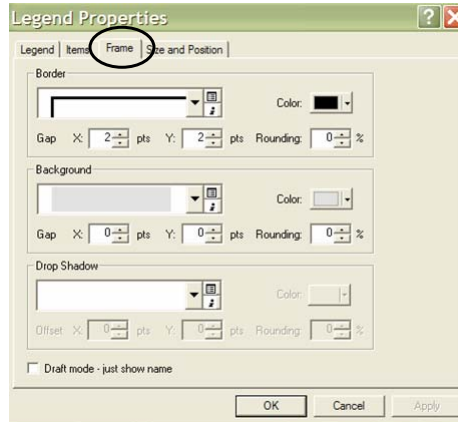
Legend Properties

Legend | Items | Frame | Size and Position

Border

Color:

Gap X: 2 pts Y: 2 pts Rounding: 0 %

Background

Color:

Gap X: 0 pts Y: 0 pts Rounding: 0 %

Drop Shadow

Color:

Offset X: 0 pts Y: 0 pts Rounding: 0 %

Draft mode - just show name

OK Cancel Apply